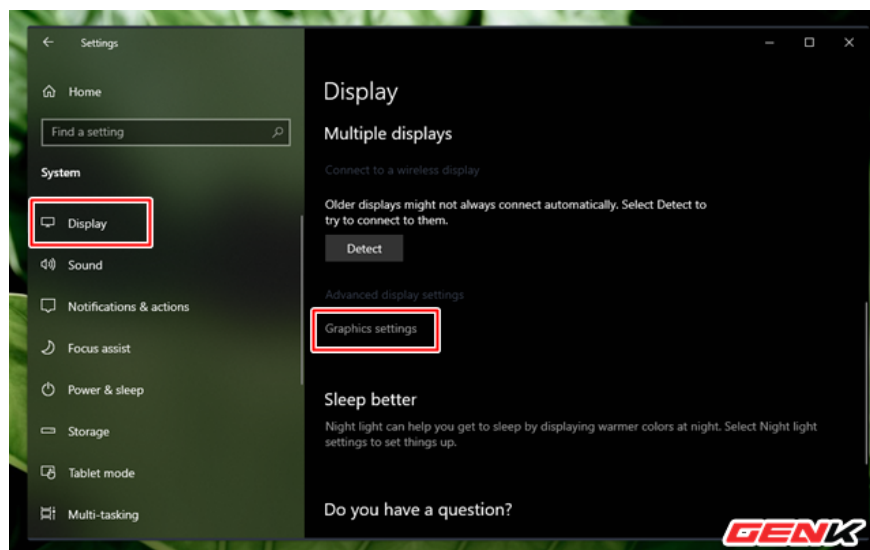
Settings

Home

Find a setting

System

Display

Sound

Notifications & actions

Focus assist

Power & sleep

Storage

Tablet mode

Multi-tasking

Display

Multiple displays

Connect to a wireless display

Older displays might not always connect automatically. Select Detect to try to connect to them.

Detect

Advanced display settings

Graphics settings

Sleep better

Night light can help you get to sleep by displaying warmer colors at night. Select Night light settings to set things up.

Do you have a question?

GENK